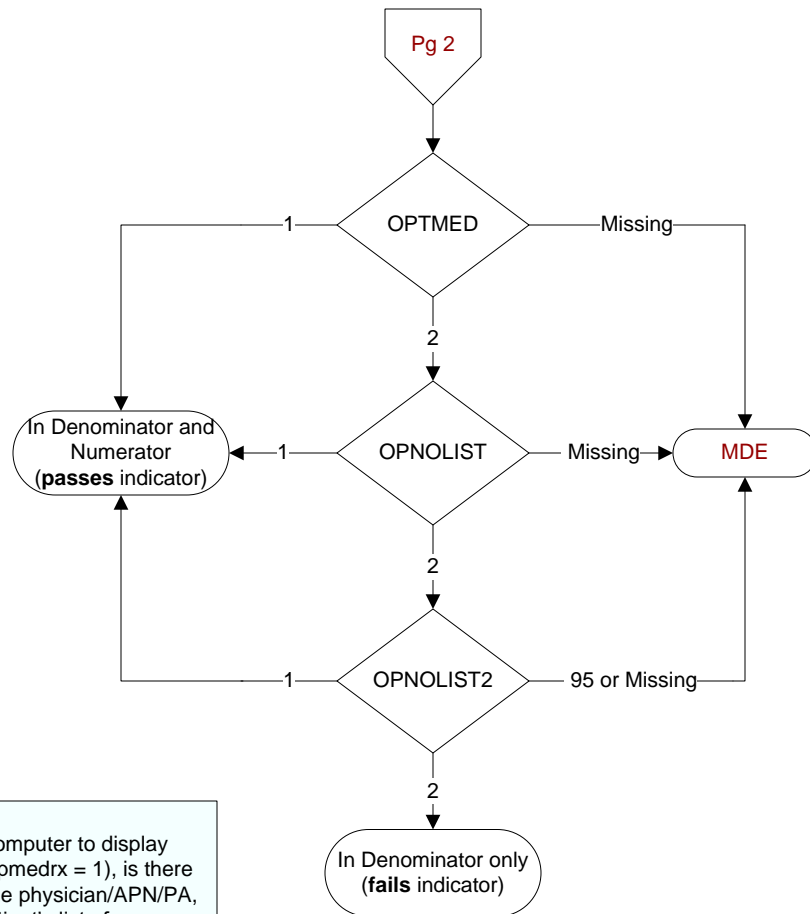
Pg 2

OPTMED

1

Missing

2

In Denominator and Numerator (**passes** indicator)

1

OPNOLIST

Missing

MDE

2

1

OPNOLIST2

95 or Missing

2

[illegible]omputer to display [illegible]omedrx = 1), is there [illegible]e physician/APN/PA, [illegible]

In Denominator only (**fails** indicator)